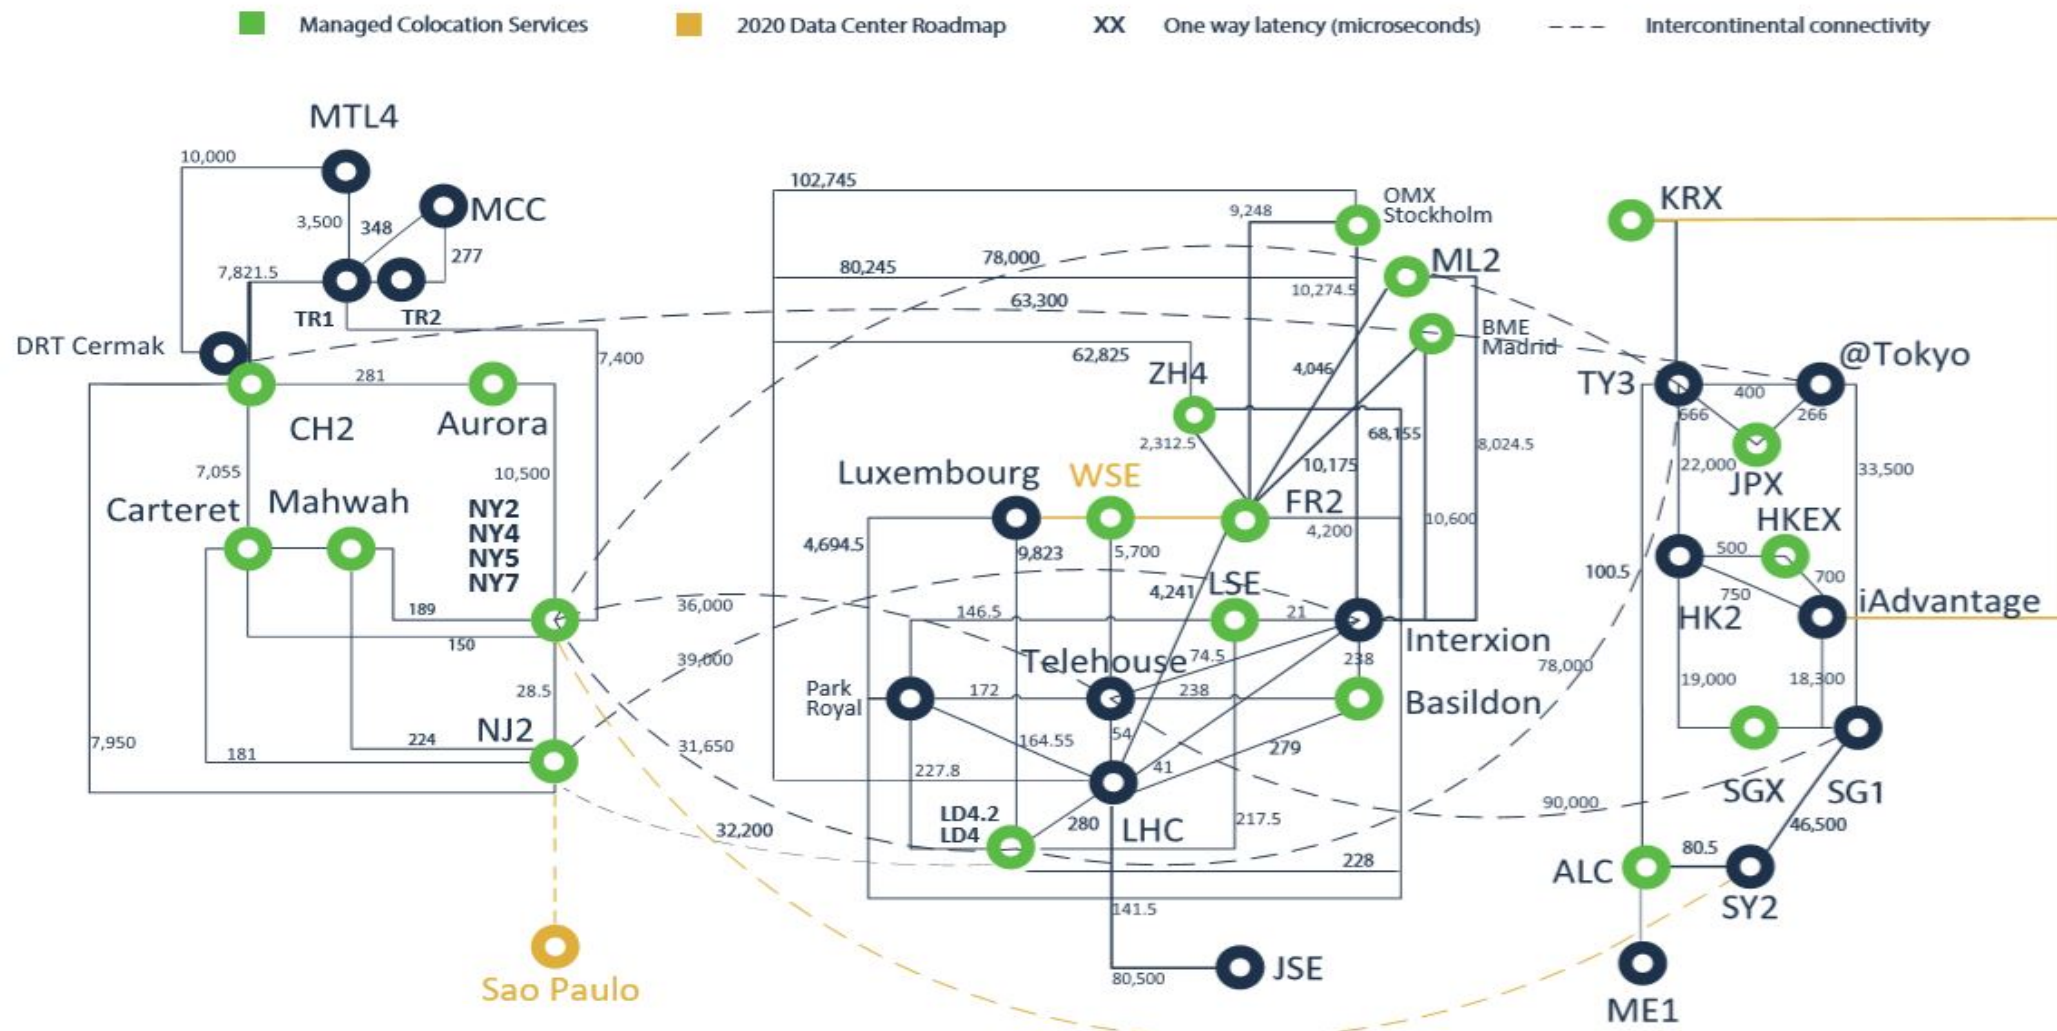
Managed Colocation Services 2020 Data Center Roadmap XX One way latency (microseconds) Intercontinental connectivity

MTL4
10,000
MCC
3,500 348
277
7,821.5
TR1 TR2
DRT Cermak
7,400
281
CH2 Aurora
7,055
10,500
Carteret Mahwah
NY2
NY4
NY5
NY7
189
150
28.5
NJ2
224
181
7,950
Sao Paulo

102,745
80,245 78,000
63,300
62,825
9,248
OMX Stockholm
ML2
10,274.5
BME Madrid
ZH4
4,046
2,312.5
68,155
8,024.5
10,175
Luxembourg WSE
FR2
4,694.5
9,823 5,700
4,200
10,600
4,241 LSE
21
146.5
Interxion
36,000
39,000
Telehouse
74.5
238
Park Royal
172
238
Basildon
164.55
54
227.8
41
279
31,650
LD4.2
LD4
280 LHC
217.5
32,200
228
141.5
80,500
JSE

KRX
TY3 @Tokyo
400
666 266
22,000
JPX
33,500
HKEX
100.5
500
700
750
HK2 iAdvantage
78,000
19,000 18,300
SGX SG1
90,000
46,500
ALC 80.5
SY2
ME1